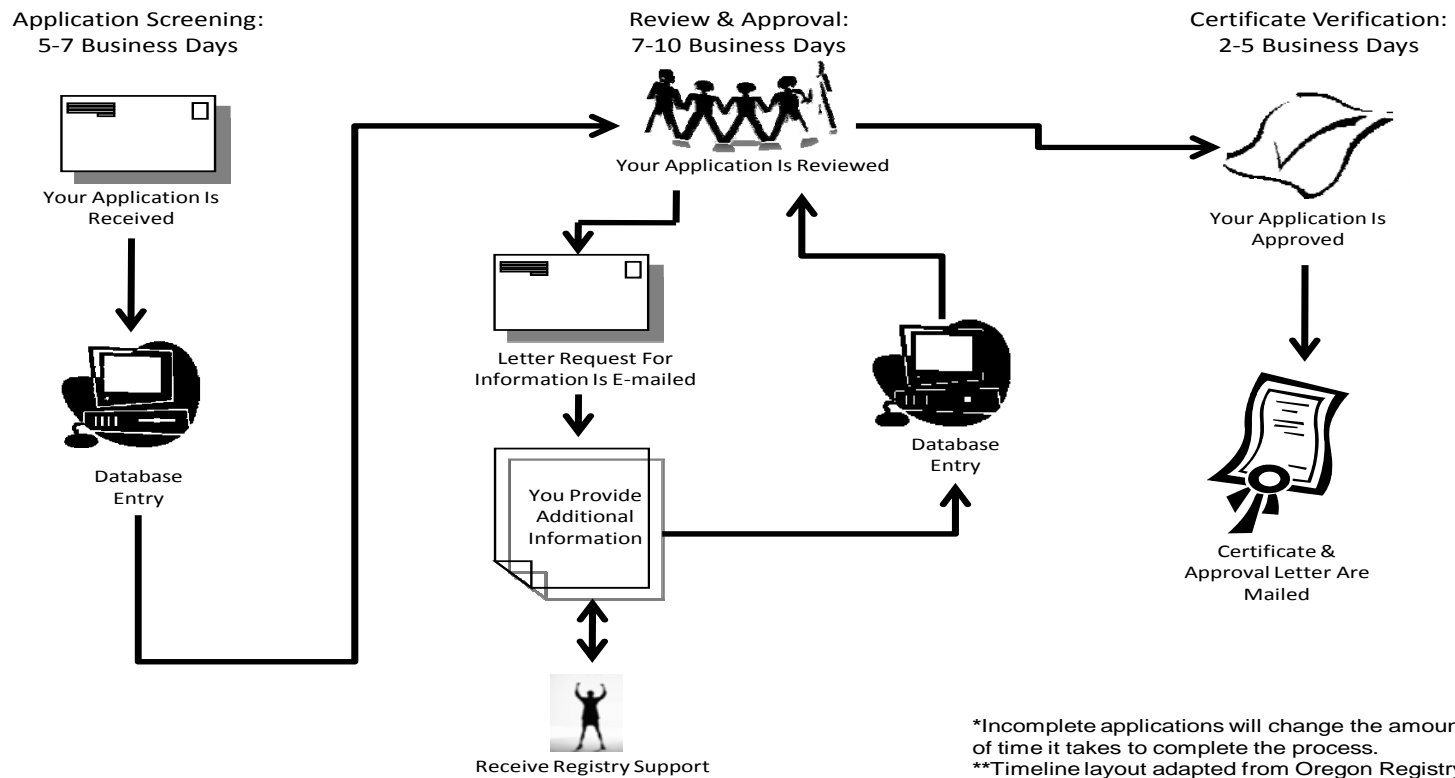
Application Screening:
5-7 Business Days

Review & Approval:
7-10 Business Days

Certificate Verification:
2-5 Business Days

Your Application Is Received

Database Entry

Your Application Is Reviewed

Letter Request For Information Is E-mailed

You Provide Additional Information

Receive Registry Support

Database Entry

Your Application Is Approved

Certificate & Approval Letter Are Mailed

*Incomplete applications will change the amoun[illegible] of time it takes to complete the process.
**Timeline layout adapted from Oregon Registry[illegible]